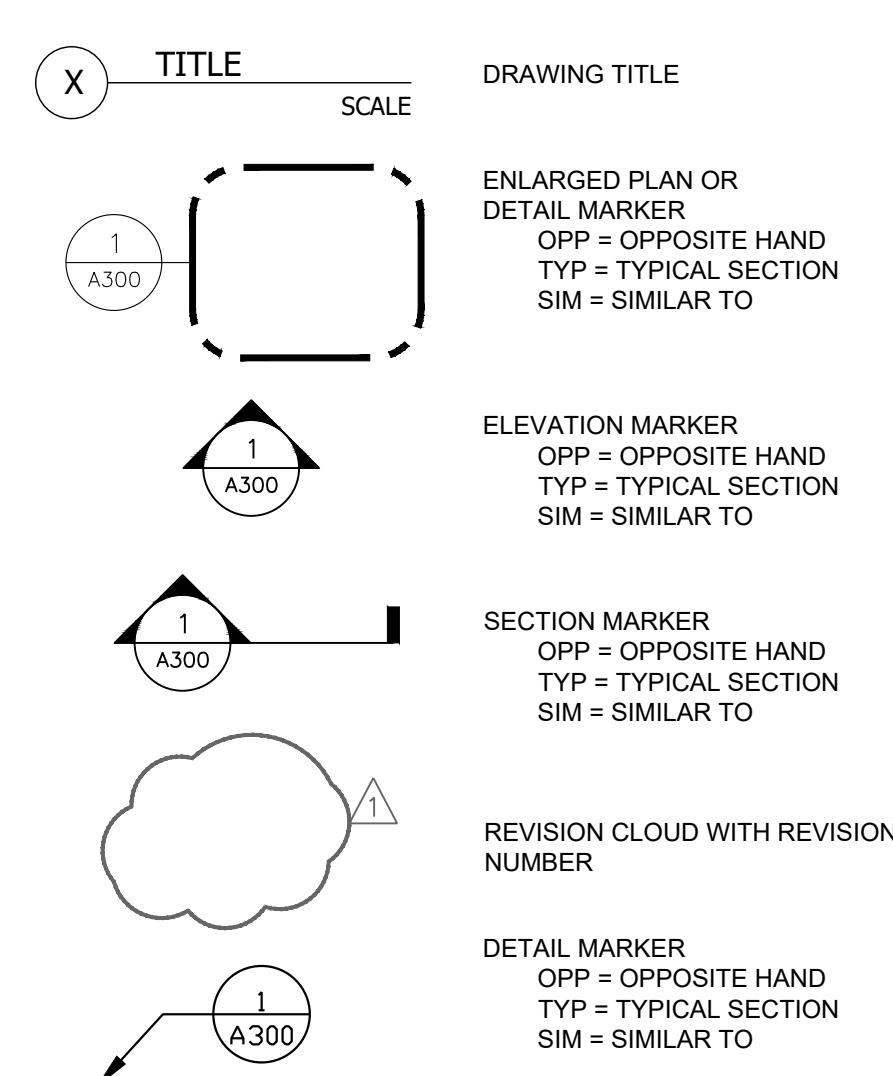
X TITLE

SCALE

DRAWING TITLE

1
A300

ENLARGED PLAN OR DETAIL MARKER
OPP = OPPOSITE HAND
TYP = TYPICAL SECTION
SIM = SIMILAR TO

1
A300

ELEVATION MARKER
OPP = OPPOSITE HAND
TYP = TYPICAL SECTION
SIM = SIMILAR TO

1
A300

SECTION MARKER
OPP = OPPOSITE HAND
TYP = TYPICAL SECTION
SIM = SIMILAR TO

1

REVISION CLOUD WITH REVISION NUMBER

1
A300

DETAIL MARKER
OPP = OPPOSITE HAND
TYP = TYPICAL SECTION
SIM = SIMILAR TO